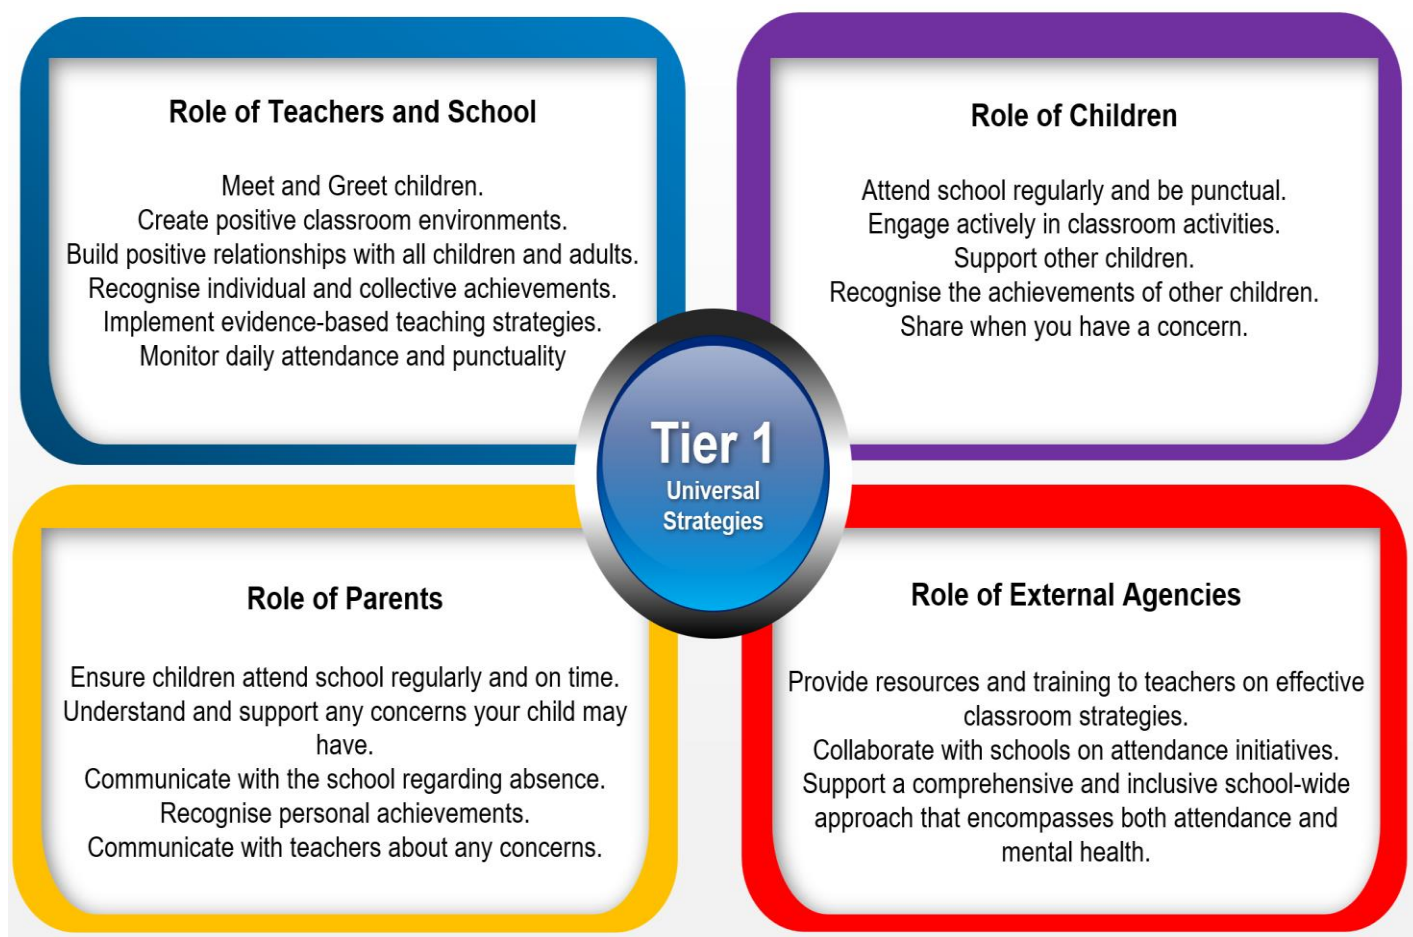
Role of Teachers and School

Meet and Greet children.
Create positive classroom environments.
Build positive relationships with all children and adults.
Recognise individual and collective achievements.
Implement evidence-based teaching strategies.
Monitor daily attendance and punctuality

Role of Children

Attend school regularly and be punctual.
Engage actively in classroom activities.
Support other children.
Recognise the achievements of other children.
Share when you have a concern.

Tier 1
Universal Strategies

Role of Parents

Ensure children attend school regularly and on time.
Understand and support any concerns your child may have.
Communicate with the school regarding absence.
Recognise personal achievements.
Communicate with teachers about any concerns.

Role of External Agencies

Provide resources and training to teachers on effective classroom strategies.
Collaborate with schools on attendance initiatives.
Support a comprehensive and inclusive school-wide approach that encompasses both attendance and mental health.